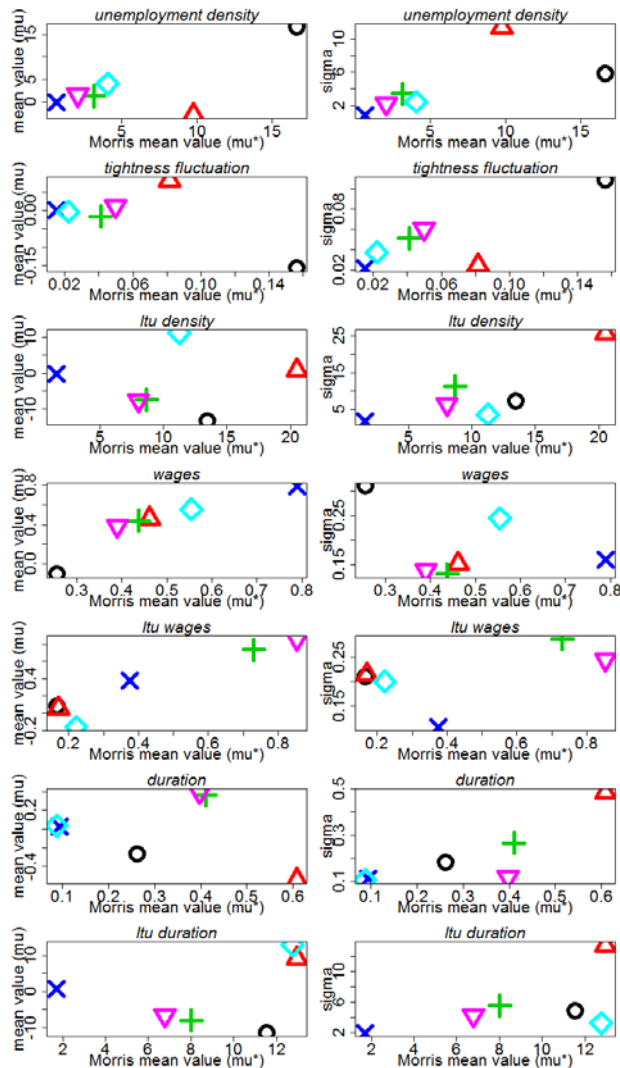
unemployment density

mean value (mu)

0 5 15

5 10 15

Morris mean value (mu*)

unemployment density

sigma

2 6 10

5 10 15

Morris mean value (mu*)

tightness fluctuation

mean value (mu)

-0.15 0.00

0.02 0.06 0.10 0.14

Morris mean value (mu*)

tightness fluctuation

sigma

0.02 0.08

0.02 0.06 0.10 0.14

Morris mean value (mu*)

ltu density

mean value (mu)

-10 0 10

5 10 15 20

Morris mean value (mu*)

ltu density

sigma

5 15 25

5 10 15 20

Morris mean value (mu*)

wages

mean value (mu)

0.0 0.4 0.8

0.3 0.4 0.5 0.6 0.7 0.8

Morris mean value (mu*)

wages

sigma

0.15 0.25

0.3 0.4 0.5 0.6 0.7 0.8

Morris mean value (mu*)

ltu wages

mean value (mu)

0.4

0.2 0.4 0.6 0.8

Morris mean value (mu*)

ltu wages

sigma

0.15 0.25

0.2 0.4 0.6 0.8

Morris mean value (mu*)

duration

mean value (mu)

-0.4 0.2

0.1 0.2 0.3 0.4 0.5 0.6

Morris mean value (mu*)

duration

sigma

0.1 0.3 0.5

0.1 0.2 0.3 0.4 0.5 0.6

Morris mean value (mu*)

ltu duration

mean value (mu)

-10 0 10

2 4 6 8 10 12

Morris mean value (mu*)

ltu duration

sigma

2 6 10

2 4 6 8 10 12

Morris mean value (mu*)